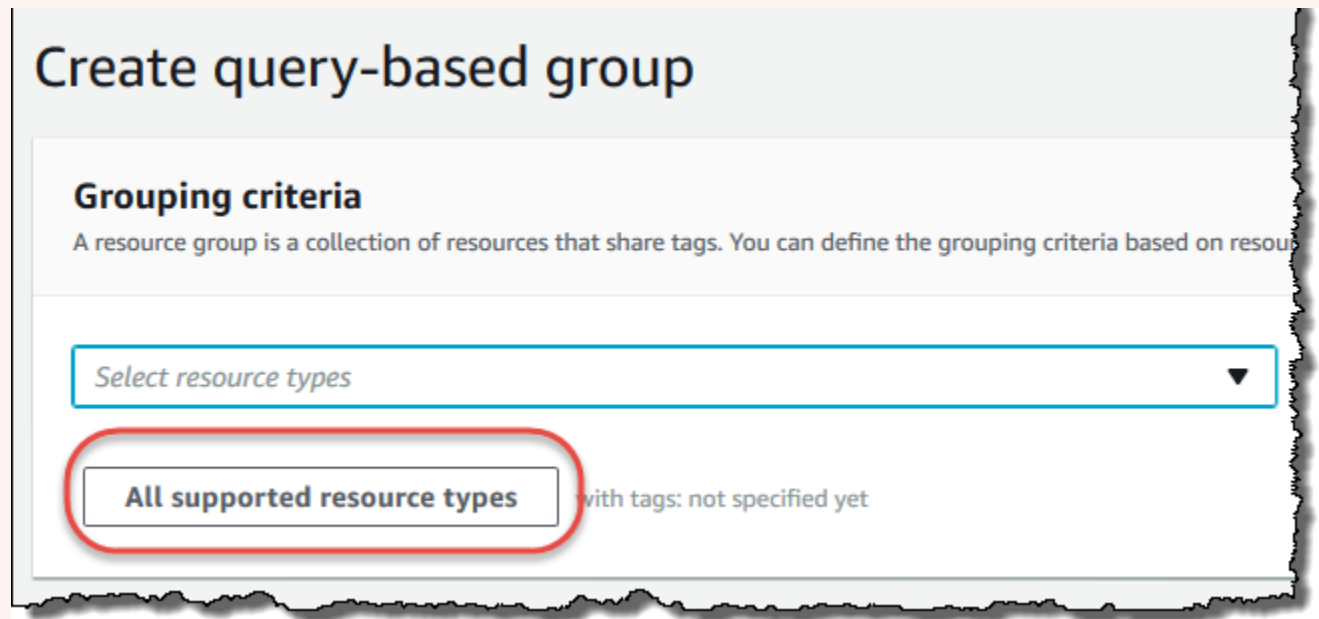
Create query-based group

Grouping criteria

A resource group is a collection of resources that share tags. You can define the grouping criteria based on resou

Select resource types

All supported resource types

with tags: not specified yet